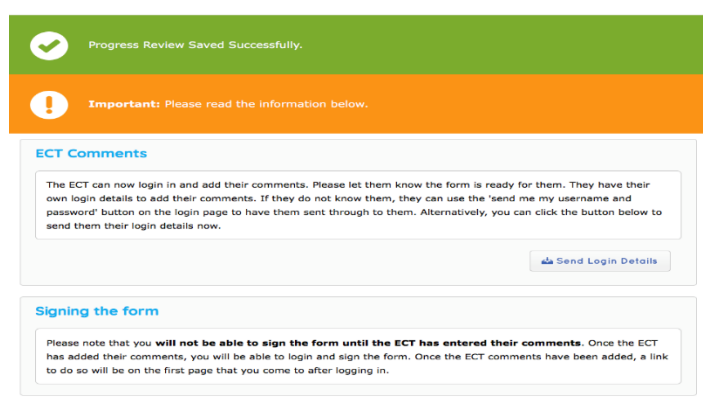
Progress Review Saved Successfully.

**Important:** Please read the information below.

ECT Comments

The ECT can now login in and add their comments. Please let them know the form is ready for them. They have their own login details to add their comments. If they do not know them, they can use the 'send me my username and password' button on the login page to have them sent through to them. Alternatively, you can click the button below to send them their login details now.

Send Login Details

Signing the form

Please note that you **will not be able to sign the form until the ECT has entered their comments**. Once the ECT has added their comments, you will be able to login and sign the form. Once the ECT comments have been added, a link to do so will be on the first page that you come to after logging in.